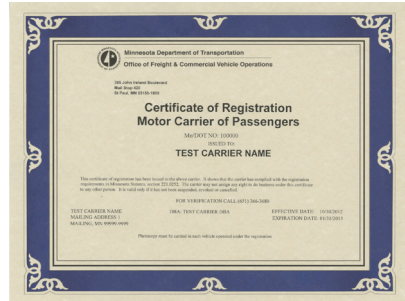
Minnesota Department of Transportation
Office of Freight & Commercial Vehicle Operations

395 John Ireland Boulevard
Mail Stop 420
St Paul, MN 55155-1800

Certificate of Registration
Motor Carrier of Passengers

Mn/DOT NO: 100030
ISSUED TO:
TEST CARRIER NAME

This certificate of registration has been issued to the above carrier. It shows that the carrier has complied with the registration requirements in Minnesota Statutes, section 221.0252. This carrier may not assign any right to do business under this certificate to any other person. It is valid only if it has not been suspended, revoked or cancelled.

FOR VERIFICATION CALL (651) 366-3480

TEST CARRIER NAME
MAILING ADDRESS 1
MAILING, MN 99999-9999

DBA: TEST CARRIER DBA

EFFECTIVE DATE: 10/16/2012
EXPIRATION DATE: 10/31/2013

Photocopy must be carried in each vehicle operated under the registration